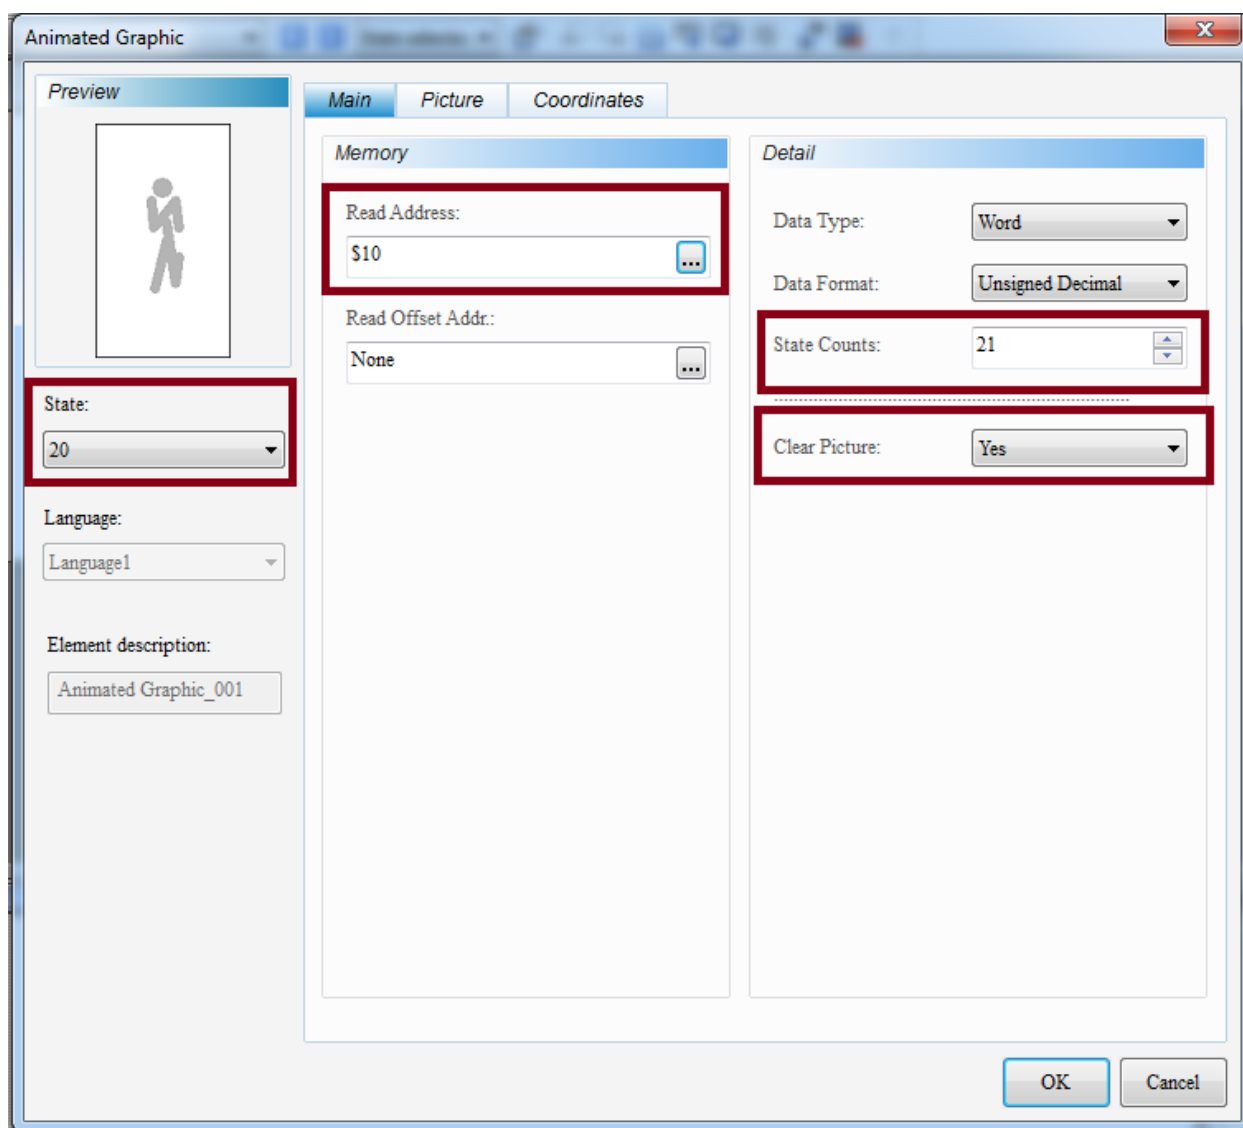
Animated Graphic

Preview

State:
20

Language:
Language1

Element description:
Animated Graphic_001

Main | Picture | Coordinates

Memory

Read Address:
$10
...

Read Offset Addr.:
None
...

Detail

Data Type: Word

Data Format: Unsigned Decimal

State Counts: 21

Clear Picture: Yes

OK
Cancel